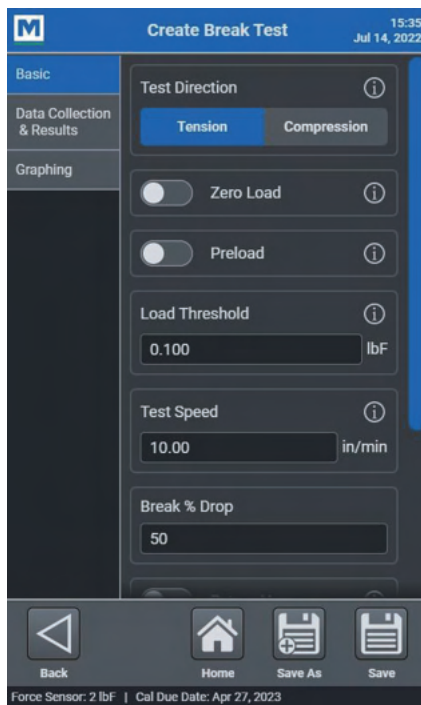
M

Create Break Test

15:35
Jul 14, 2022

Basic

Data Collection & Results

Graphing

Test Direction

Tension

Compression

Zero Load

Preload

Load Threshold

0.100

lbF

Test Speed

10.00

in/min

Break % Drop

50

Back

Home

Save As

Save

Force Sensor: 2 lbF | Cal Due Date: Apr 27, 2023